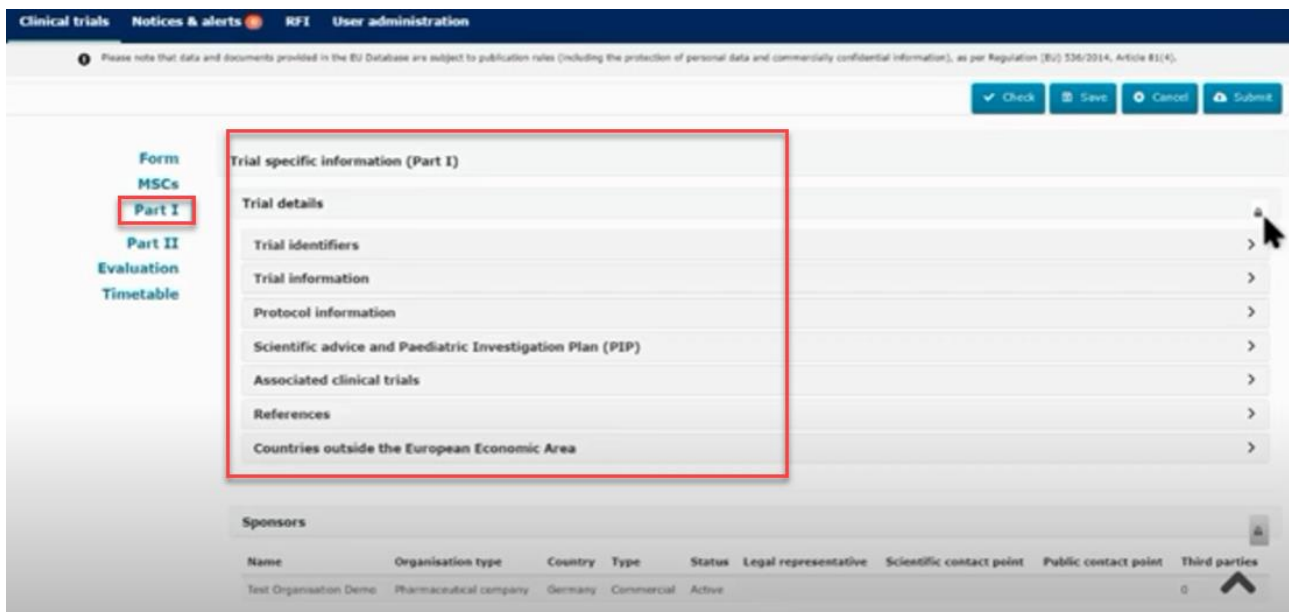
Clinical trials Notices & alerts RFI User administration

Please note that data and documents provided in the EU Database are subject to publication rules (including the protection of personal data and commercially confidential information), as per Regulation (EU) 536/2014, Article 81(4).

Check Save Cancel Submit

Form
MSCs
Part I
Part II
Evaluation
Timetable

Trial specific information (Part I)

Trial details

Trial identifiers
Trial information
Protocol information
Scientific advice and Paediatric Investigation Plan (PIP)
Associated clinical trials
References
Countries outside the European Economic Area

Sponsors

| Name | Organisation type | Country | Type | Status | Legal representative | Scientific contact point | Public contact point | Third parties |
|---|---|---|---|---|---|---|---|---|
| Test Organisation Demo | Pharmaceutical company | Germany | Commercial | Active | | | | 0 |